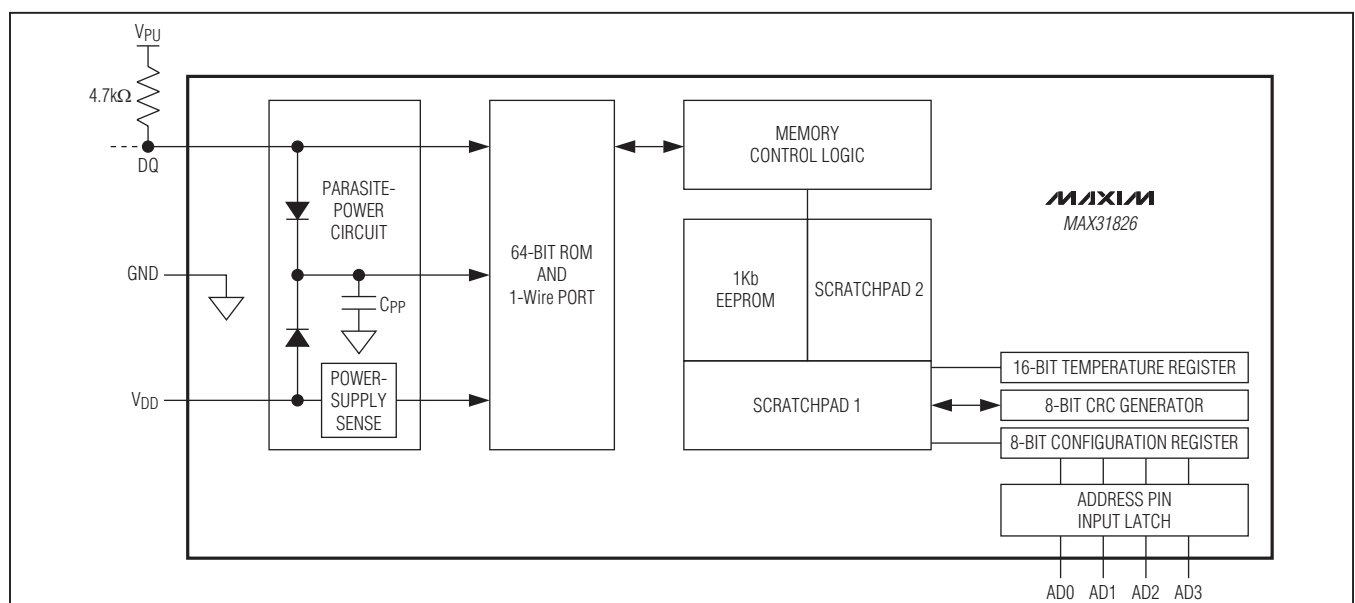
$V_{PU}$

4.7kΩ

DQ

GND

$V_{DD}$

PARASITE-POWER CIRCUIT

$C_{PP}$

POWER-SUPPLY SENSE

64-BIT ROM AND 1-Wire PORT

MEMORY CONTROL LOGIC

MAXIM

MAX31826

1Kb EEPROM

SCRATCHPAD 2

SCRATCHPAD 1

16-BIT TEMPERATURE REGISTER

8-BIT CRC GENERATOR

8-BIT CONFIGURATION REGISTER

ADDRESS PIN INPUT LATCH

AD0 AD1 AD2 AD3